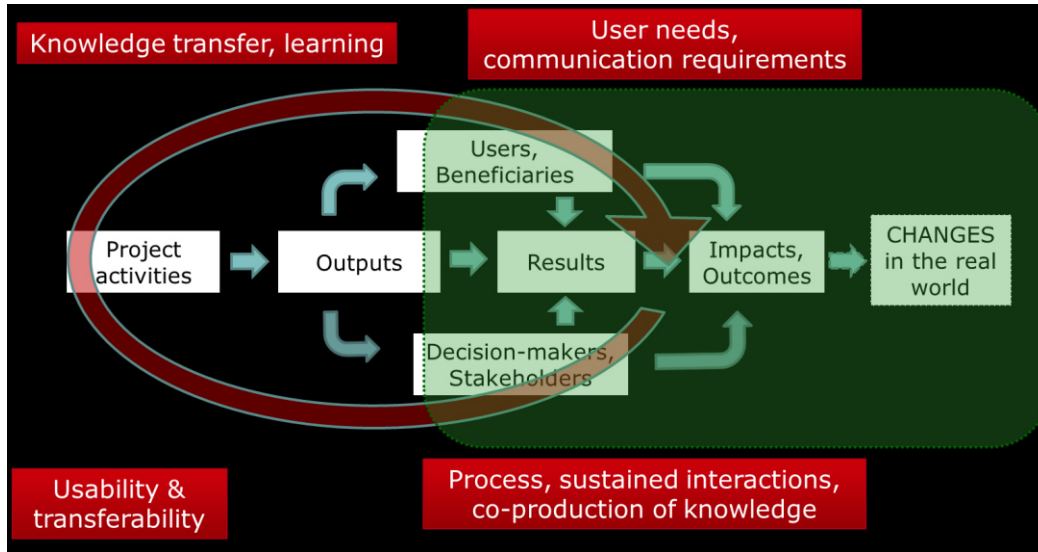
Knowledge transfer, learning

User needs, communication requirements

Users, Beneficiaries

Project activities

Outputs

Results

Impacts, Outcomes

CHANGES in the real world

Decision-makers, Stakeholders

Usability & transferability

Process, sustained interactions, co-production of knowledge